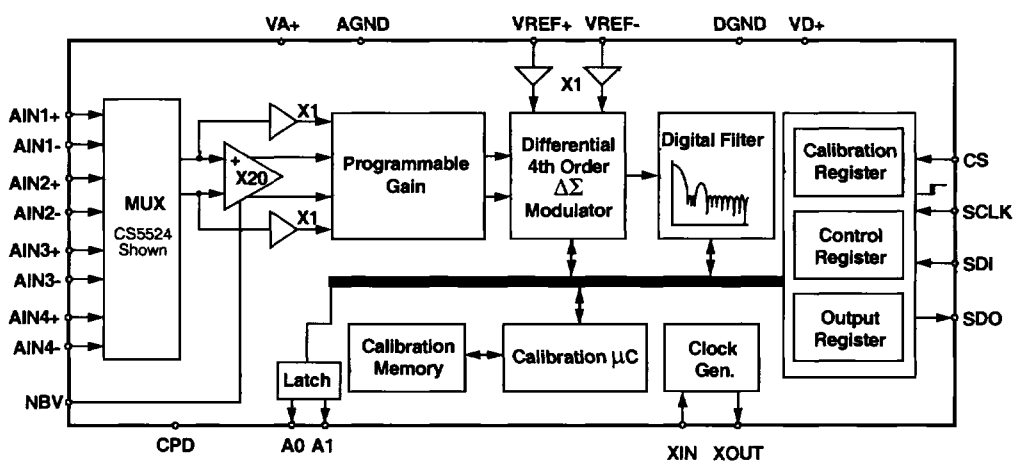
VA+ AGND VREF+ VREF- DGND VD+

X1

AIN1+
AIN1-
AIN2+
AIN2-
AIN3+
AIN3-
AIN4+
AIN4-

MUX
CS5524 Shown

X1
+
-
X20
X1

Programmable Gain

Differential 4th Order $\Delta\Sigma$ Modulator

Digital Filter

Calibration Register

Control Register

Output Register

CS
SCLK
SDI
SDO

Latch

Calibration Memory

Calibration $\mu$C

Clock Gen.

NBV

CPD A0 A1 XIN XOUT